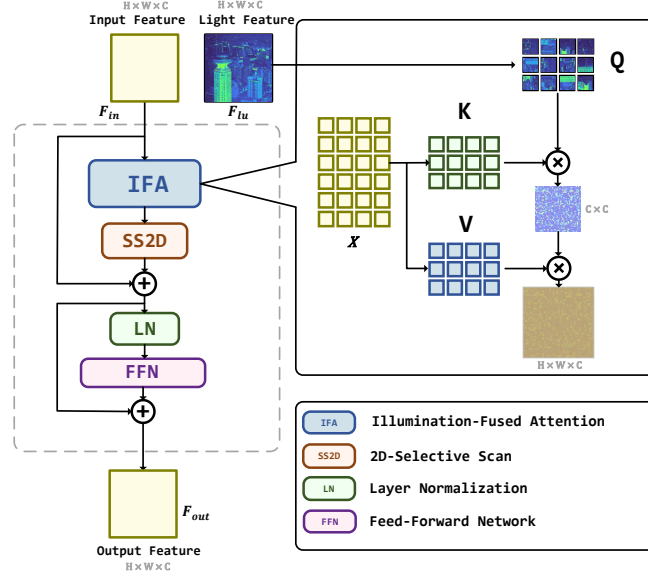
H×W×C
Input Feature

H×W×C
Light Feature

$F_{in}$

$F_{lu}$

Q

K

$X$

C×C

V

H×W×C

IFA

SS2D

LN

FFN

$F_{out}$

Output Feature
H×W×C

IFA Illumination-Fused Attention

SS2D 2D-Selective Scan

LN Layer Normalization

FFN Feed-Forward Network